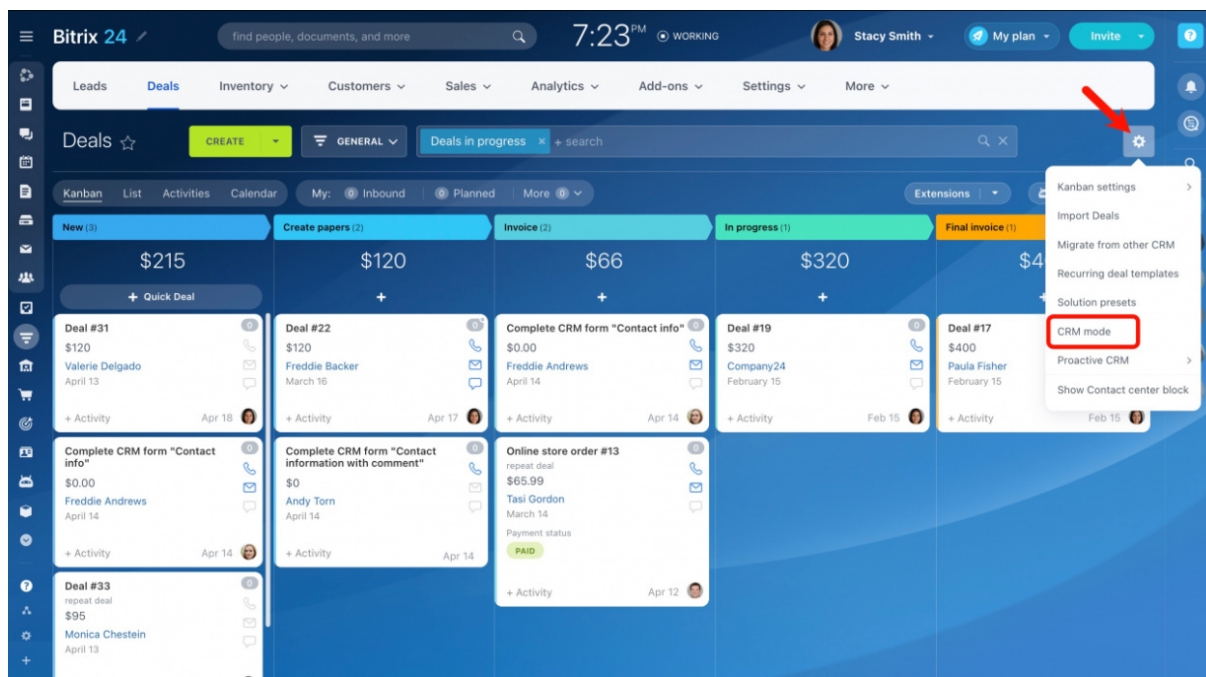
Bitrix 24 find people, documents, and more 7:23PM WORKING Stacy Smith My plan Invite

Leads Deals Inventory Customers Sales Analytics Add-ons Settings More

Deals CREATE GENERAL Deals in progress + search

Kanban List Activities Calendar My: 0 Inbound 0 Planned More 0 Extensions

Kanban settings
Import Deals
Migrate from other CRM
Recurring deal templates
Solution presets
CRM mode
Proactive CRM
Show Contact center block

New (3)
$215
+ Quick Deal

Deal #31
0
$120
Valerie Delgado
April 13
+ Activity Apr 18

Complete CRM form "Contact info"
0
$0.00
Freddie Andrews
April 14
+ Activity Apr 14

Deal #33
0
repeat deal
$95
Monica Chestein
April 13

Create papers (2)
$120
+

Deal #22
0
$120
Freddie Backer
March 16
+ Activity Apr 17

Complete CRM form "Contact information with comment"
0
$0
Andy Torn
April 14
+ Activity Apr 14

Invoice (2)
$66
+

Complete CRM form "Contact info"
0
$0.00
Freddie Andrews
April 14
+ Activity Apr 14

Online store order #13
0
repeat deal
$65.99
Tasi Gordon
March 14
Payment status
PAID
+ Activity Apr 12

In progress (1)
$320
+

Deal #19
0
$320
Company24
February 15
+ Activity Feb 15

Final invoice (1)
$4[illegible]
+

Deal #17
$400
Paula Fisher
February 15
+ Activity Feb 15